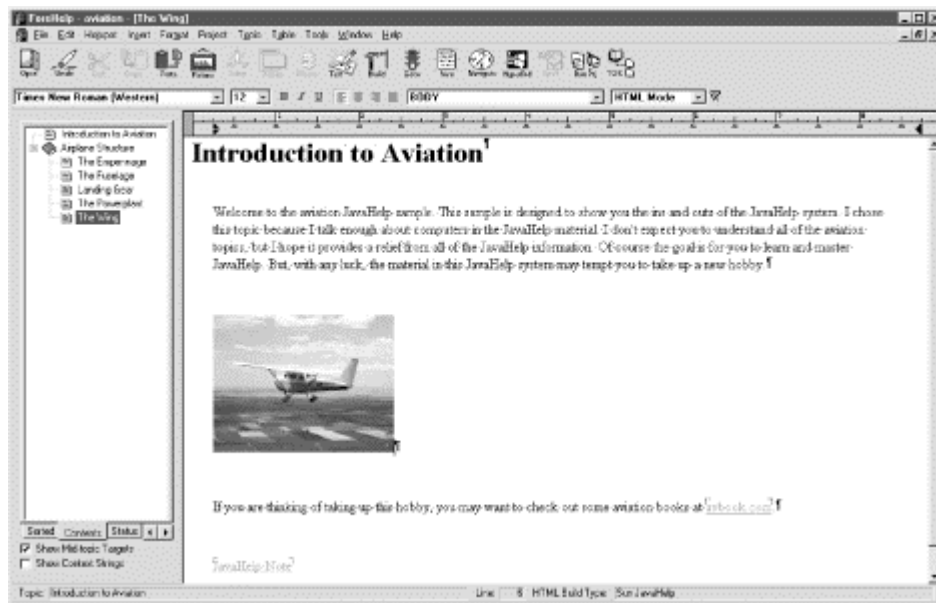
ForeHelp - aviation - [The Wing]

File Edit Hotspot Insert Format Project Topic Table Tools Window Help

Times New Roman (Western) 12 BODY HTML Mode

Introduction to Aviation
Airplane Structure
The Empennage
The Fuselage
Landing Gear
The Powerplant
The Wing

Introduction to Aviation¶

Welcome to the aviation JavaHelp sample. This sample is designed to show you the ins and outs of the JavaHelp system. I chose this topic because I talk enough about computers in the JavaHelp material. I don't expect you to understand all of the aviation topics, but I hope it provides a relief from all of the JavaHelp information. Of course the goal is for you to learn and master JavaHelp. But, with any luck, the material in this JavaHelp system may tempt you to take up a new hobby.¶

If you are thinking of taking up this hobby, you may want to check out some aviation books at oreilly.com¶

JavaHelp Note

Sorted Contents Status

Show Mid-topic Targets
Show Context Strings

Topic: Introduction to Aviation

Line: 6 HTML Build Type: Sun JavaHelp